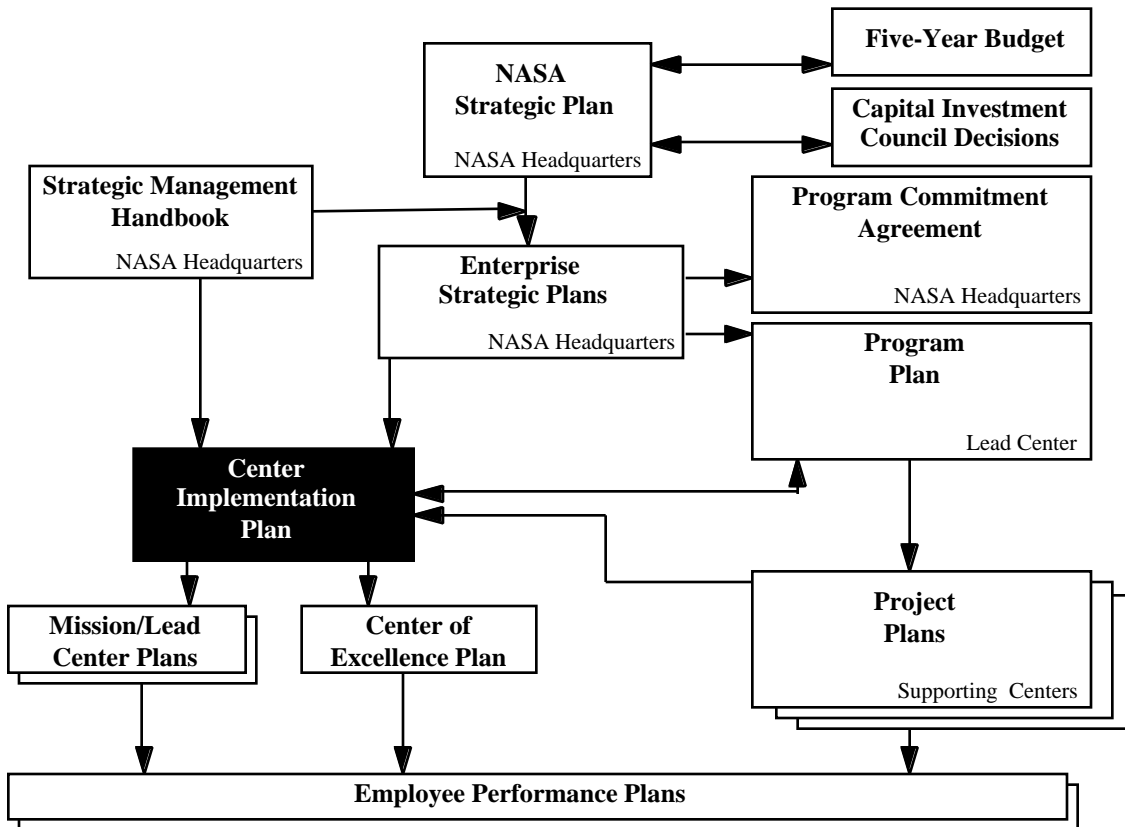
NASA Strategic Plan
NASA Headquarters

Five-Year Budget

Capital Investment Council Decisions

Strategic Management Handbook
NASA Headquarters

Enterprise Strategic Plans
NASA Headquarters

Program Commitment Agreement
NASA Headquarters

Program Plan
Lead Center

Center Implementation Plan

Mission/Lead Center Plans

Center of Excellence Plan

Project Plans
Supporting Centers

Employee Performance Plans